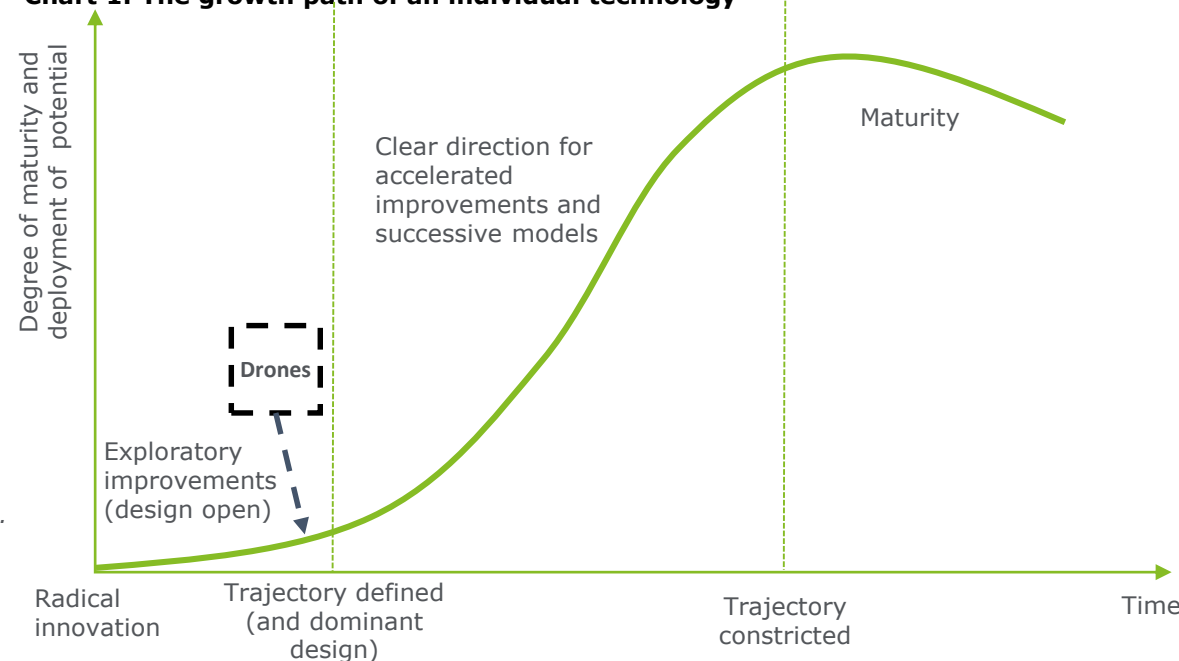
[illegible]

Degree of maturity and deployment of potential

Maturity

Clear direction for accelerated improvements and successive models

Drones

Exploratory improvements (design open)

Radical innovation

Trajectory defined (and dominant design)

Trajectory constricted

Time